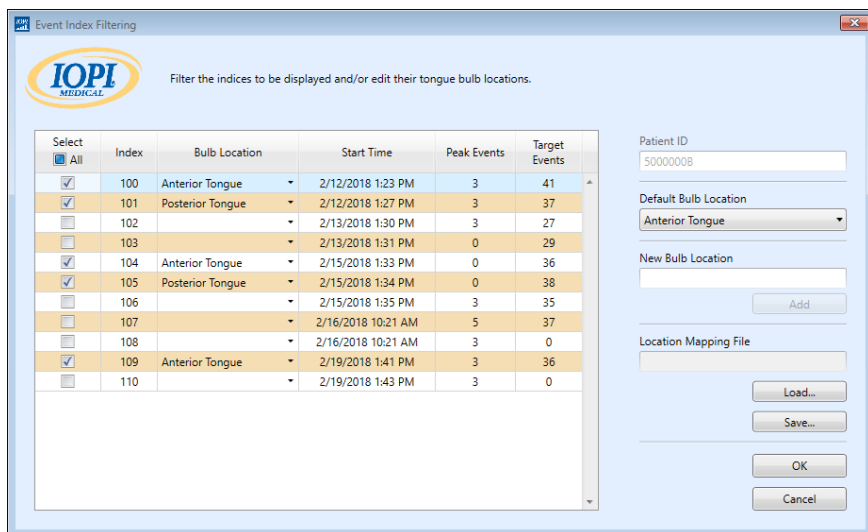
Event Index Filtering

IOPI MEDICAL

Filter the indices to be displayed and/or edit their tongue bulb locations.

| Select All | Index | Bulb Location | Start Time | Peak Events | Target Events |
|---|---|---|---|---|---|
| ☑ | 100 | Anterior Tongue | 2/12/2018 1:23 PM | 3 | 41 |
| ☑ | 101 | Posterior Tongue | 2/12/2018 1:27 PM | 3 | 37 |
| ☐ | 102 | | 2/13/2018 1:30 PM | 3 | 27 |
| ☐ | 103 | | 2/13/2018 1:31 PM | 0 | 29 |
| ☑ | 104 | Anterior Tongue | 2/15/2018 1:33 PM | 0 | 36 |
| ☑ | 105 | Posterior Tongue | 2/15/2018 1:34 PM | 0 | 38 |
| ☐ | 106 | | 2/15/2018 1:35 PM | 3 | 35 |
| ☐ | 107 | | 2/16/2018 10:21 AM | 5 | 37 |
| ☐ | 108 | | 2/16/2018 10:21 AM | 3 | 0 |
| ☑ | 109 | Anterior Tongue | 2/19/2018 1:41 PM | 3 | 36 |
| ☐ | 110 | | 2/19/2018 1:43 PM | 3 | 0 |

Patient ID
5000000B

Default Bulb Location
Anterior Tongue

New Bulb Location

Add

Location Mapping File

Load...

Save...

OK

Cancel